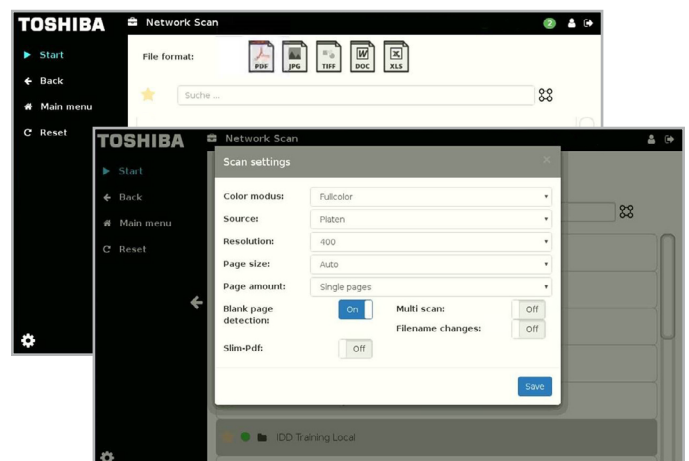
TOSHIBA
Network Scan
2
Start
Back
Main menu
Reset
File format:
PDF
JPG
TIFF
DOC
XLS
Suche ...

TOSHIBA
Network Scan
Start
Back
Main menu
Reset

Scan settings
×
Color modus: Fullcolor
Source: Platen
Resolution: 400
Page size: Auto
Page amount: Single pages
Blank page detection: On
Multi scan: Off
Filename changes: Off
Slim-Pdf: Off
Save

IDD Training Local